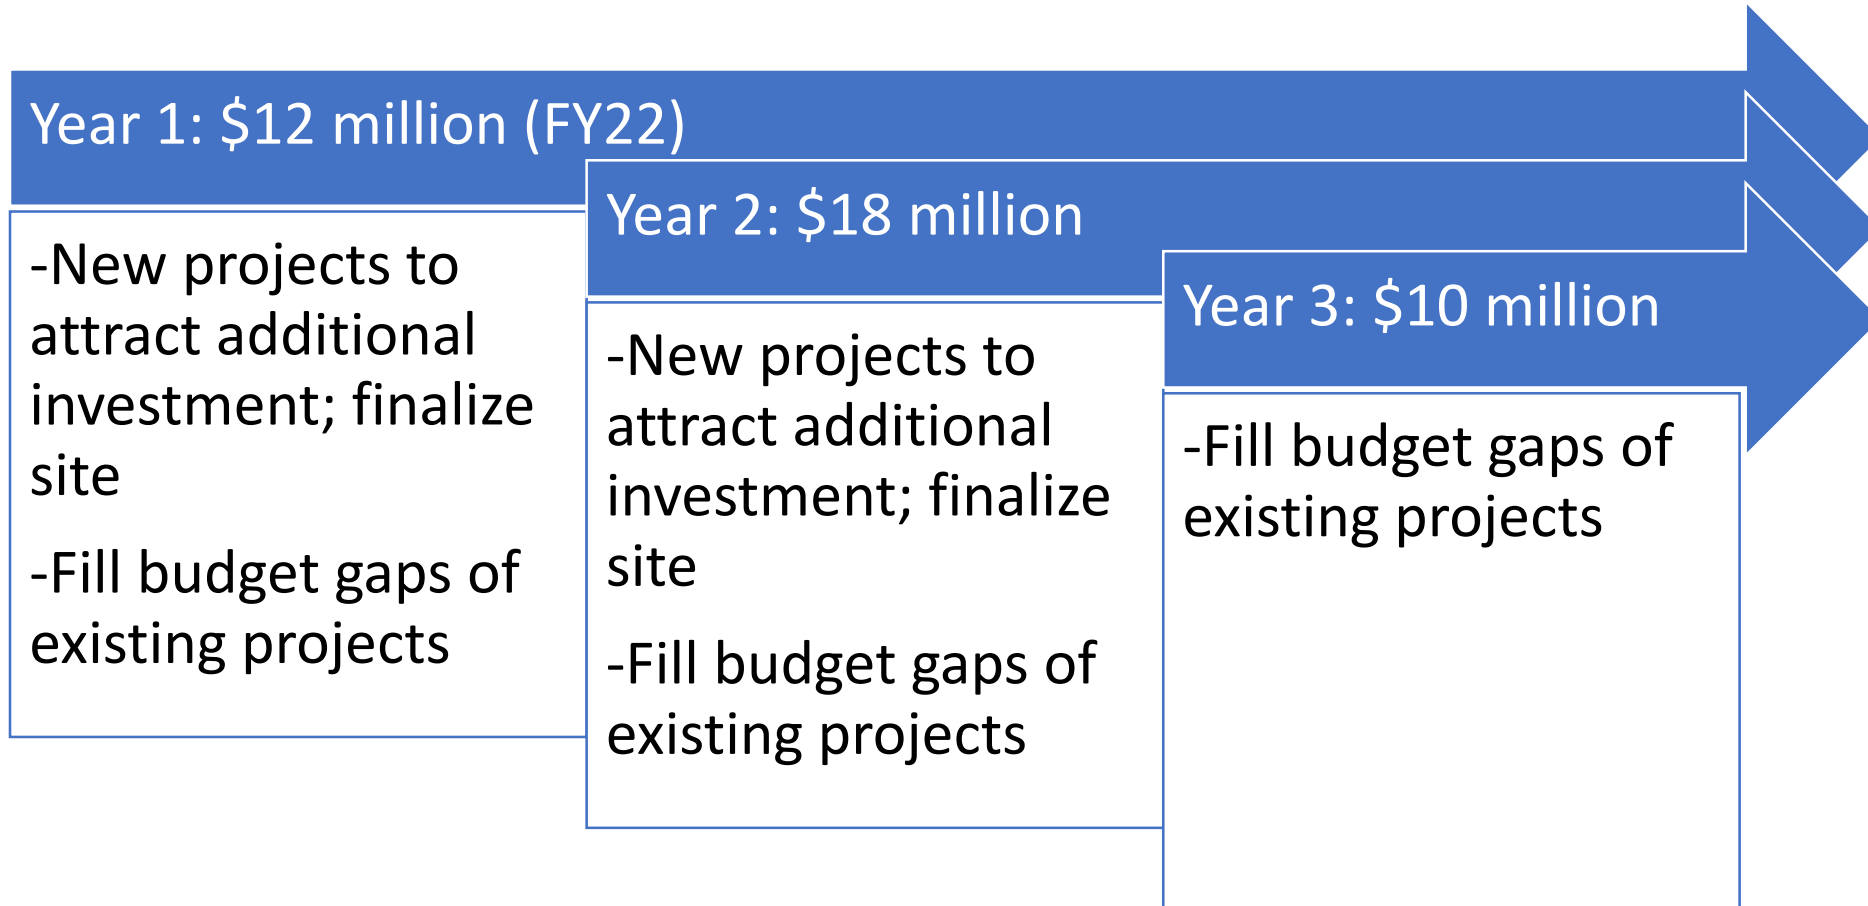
Year 1: \$12 million (FY22)

-New projects to attract additional investment; finalize site

-Fill budget gaps of existing projects

Year 2: \$18 million

-New projects to attract additional investment; finalize site

-Fill budget gaps of existing projects

Year 3: \$10 million

-Fill budget gaps of existing projects